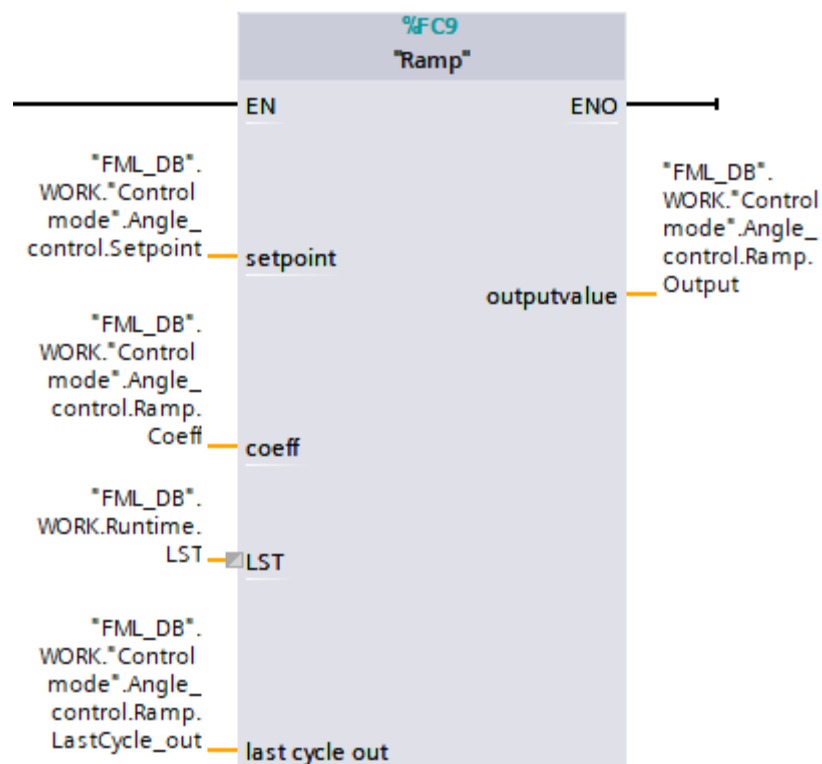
%FC9
"Ramp"

EN

ENO

"FML_DB". WORK."Control mode".Angle_ control.Setpoint

setpoint

"FML_DB". WORK."Control mode".Angle_ control.Ramp. Output

outputvalue

"FML_DB". WORK."Control mode".Angle_ control.Ramp. Coeff

coeff

"FML_DB". WORK.Runtime. LST

LST

"FML_DB". WORK."Control mode".Angle_ control.Ramp. LastCycle_out

last cycle out